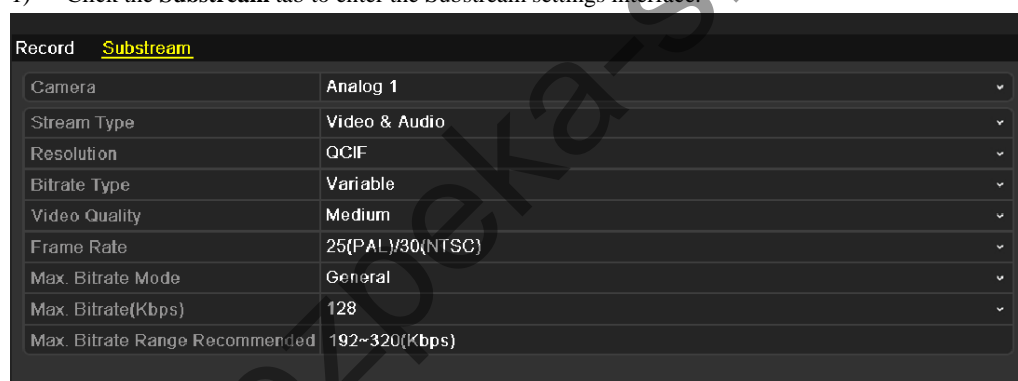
1) Click the **Substream** tab to enter the Substream settings interface.

Record Substream

| | |
|---|---|
| Camera | Analog 1 |
| Stream Type | Video & Audio |
| Resolution | QCIF |
| Bitrate Type | Variable |
| Video Quality | Medium |
| Frame Rate | 25(PAL)/30(NTSC) |
| Max. Bitrate Mode | General |
| Max. Bitrate(Kbps) | 128 |
| Max. Bitrate Range Recommended | 192~320(Kbps) |

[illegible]zpeka-s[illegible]